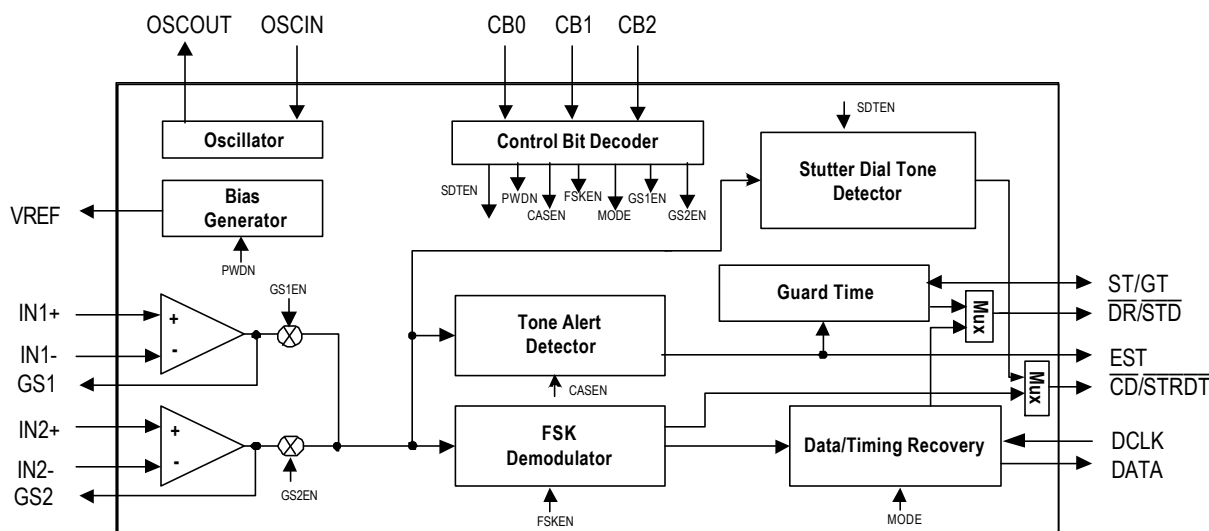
OSCOUT OSCIN

CB0 CB1 CB2

Oscillator

Control Bit Decoder

SDTEN

Stutter Dial Tone Detector

SDTEN PWDN CASEN FSKEN MODE GS1EN GS2EN

Bias Generator

VREF

PWDN

Guard Time

ST/GT

Mux

$\overline{DR}/\overline{STD}$

IN1+

GS1EN

+

IN1-

-

Tone Alert Detector

EST

GS1

CASEN

Mux

$\overline{CD}/\overline{STRDT}$

IN2+

+

FSK Demodulator

Data/Timing Recovery

DCLK

IN2-

-

DATA

GS2

GS2EN

FSKEN

MODE